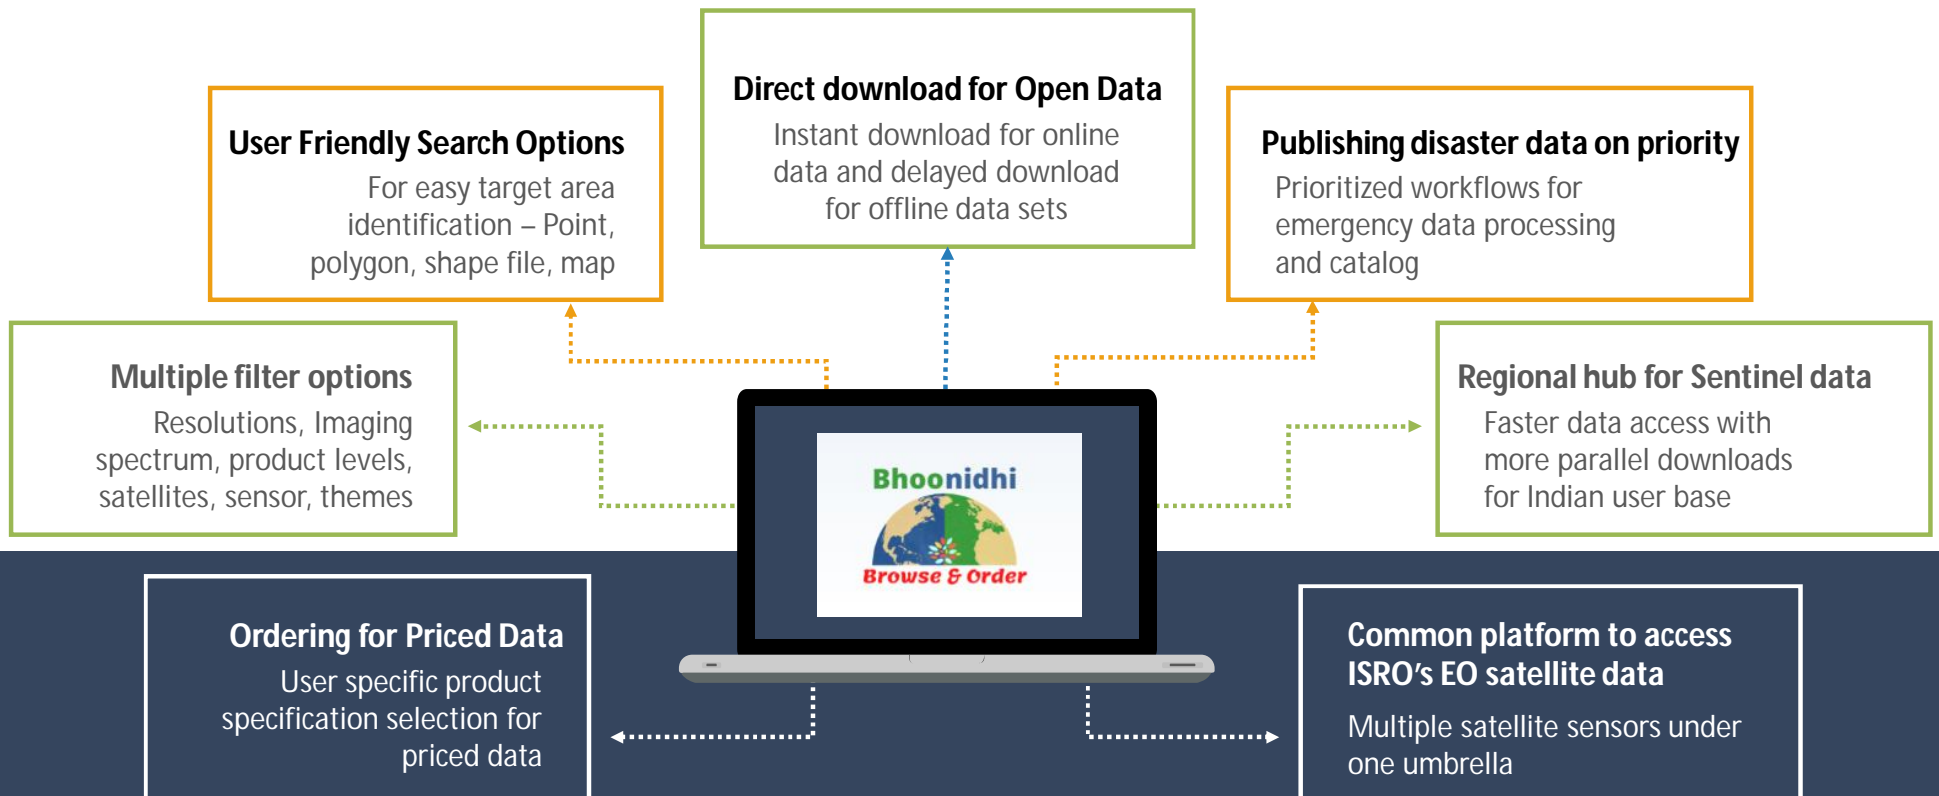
Direct download for Open Data

Instant download for online data and delayed download for offline data sets

User Friendly Search Options

For easy target area identification – Point, polygon, shape file, map

Publishing disaster data on priority

Prioritized workflows for emergency data processing and catalog

Multiple filter options

Resolutions, Imaging spectrum, product levels, satellites, sensor, themes

Bhoonidhi

Browse & Order

Regional hub for Sentinel data

Faster data access with more parallel downloads for Indian user base

Ordering for Priced Data

User specific product specification selection for priced data

Common platform to access ISRO's EO satellite data

Multiple satellite sensors under one umbrella